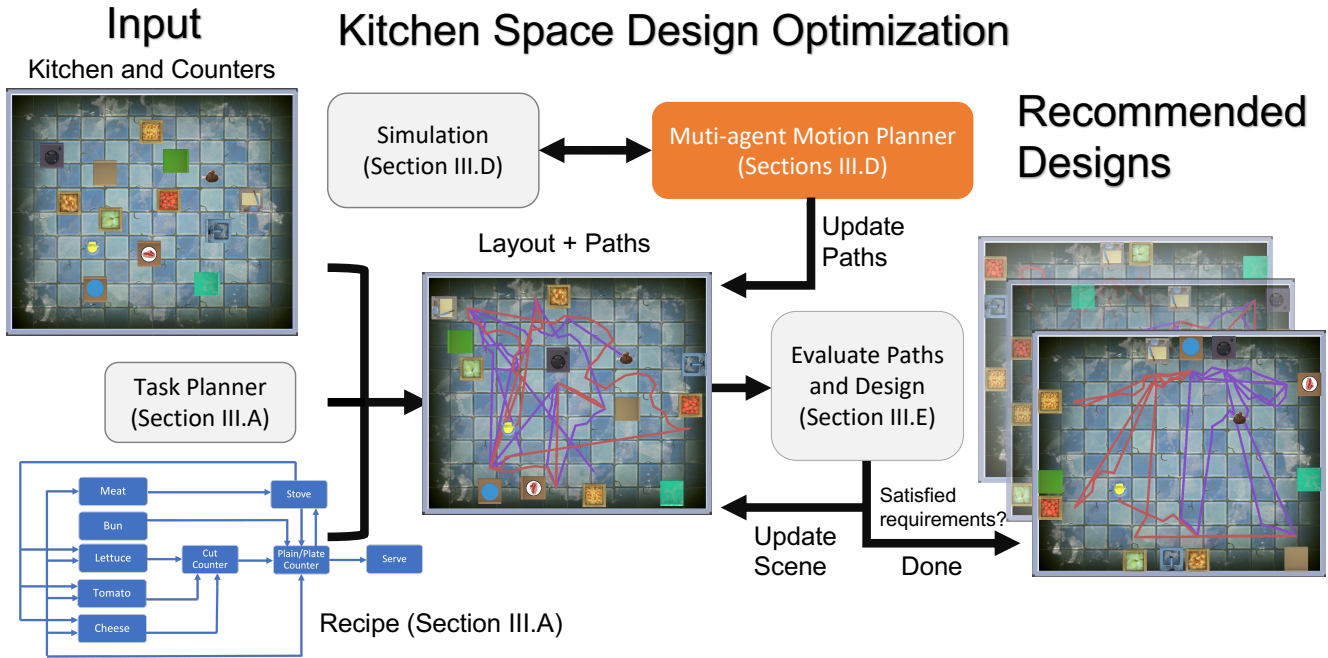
Input

Kitchen and Counters

Kitchen Space Design Optimization

Simulation (Section III.D)

Muti-agent Motion Planner (Sections III.D)

Recommended Designs

Update Paths

Layout + Paths

Task Planner (Section III.A)

Evaluate Paths and Design (Section III.E)

Meat

Stove

Bun

Lettuce

Cut Counter

Plain/Plate Counter

Serve

Tomato

Cheese

Satisfied requirements?

Update Scene

Done

Recipe (Section III.A)